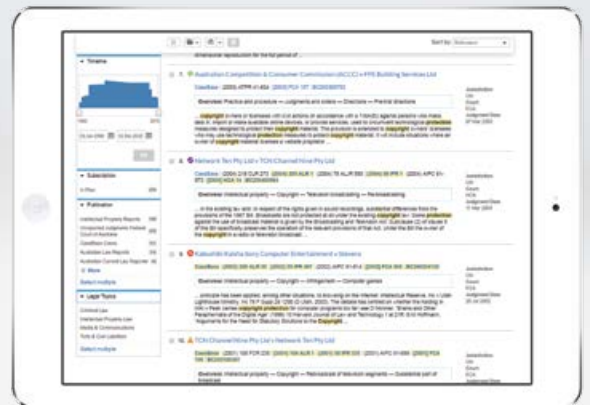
Sort by: Relevance

Timeline

Subscription

Publication

Intellectual Property Reports
Unreported Judgments Federal Court of Australia
CaseBase Cases
Australian Law Reports
Australian Current Law Reporter
More
Select multiple

Legal Topics
Criminal Law
Intellectual Property Law
Media & Communications
Torts & Civil Liabilities
Select multiple

7. Australian Competition & Consumer Commission (ACCC) v PPE Building Services Ltd

CaseBase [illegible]

Overview: Practice and procedure — Judgments and orders — Directions — Practical directions

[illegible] copyright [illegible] protection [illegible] copyright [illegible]

8. Network Ten Pty Ltd v TCN Channel Nine Pty Ltd

CaseBase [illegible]

Overview: Intellectual property — Copyright — Television broadcasting — Rebroadcasting

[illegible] copyright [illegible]

9. Kabushiki Kaisha Sony Computer Entertainment v Stevens

CaseBase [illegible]

Overview: Intellectual property — Copyright — Infringement — Computer games

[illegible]

10. TCN Channel Nine Pty Ltd v Network Ten Pty Ltd

CaseBase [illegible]

Overview: Intellectual property — Copyright — Rebroadcast of television segments — Substantial part of broadcast